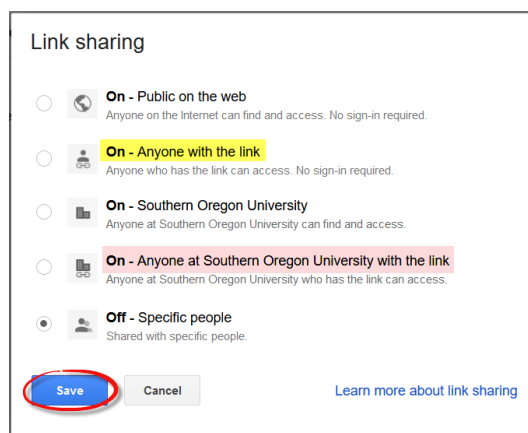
Link sharing

On - Public on the web
Anyone on the Internet can find and access. No sign-in required.

On - Anyone with the link
Anyone who has the link can access. No sign-in required.

On - Southern Oregon University
Anyone at Southern Oregon University can find and access.

On - Anyone at Southern Oregon University with the link
Anyone at Southern Oregon University who has the link can access.

Off - Specific people
Shared with specific people.

Save Cancel Learn more about link sharing